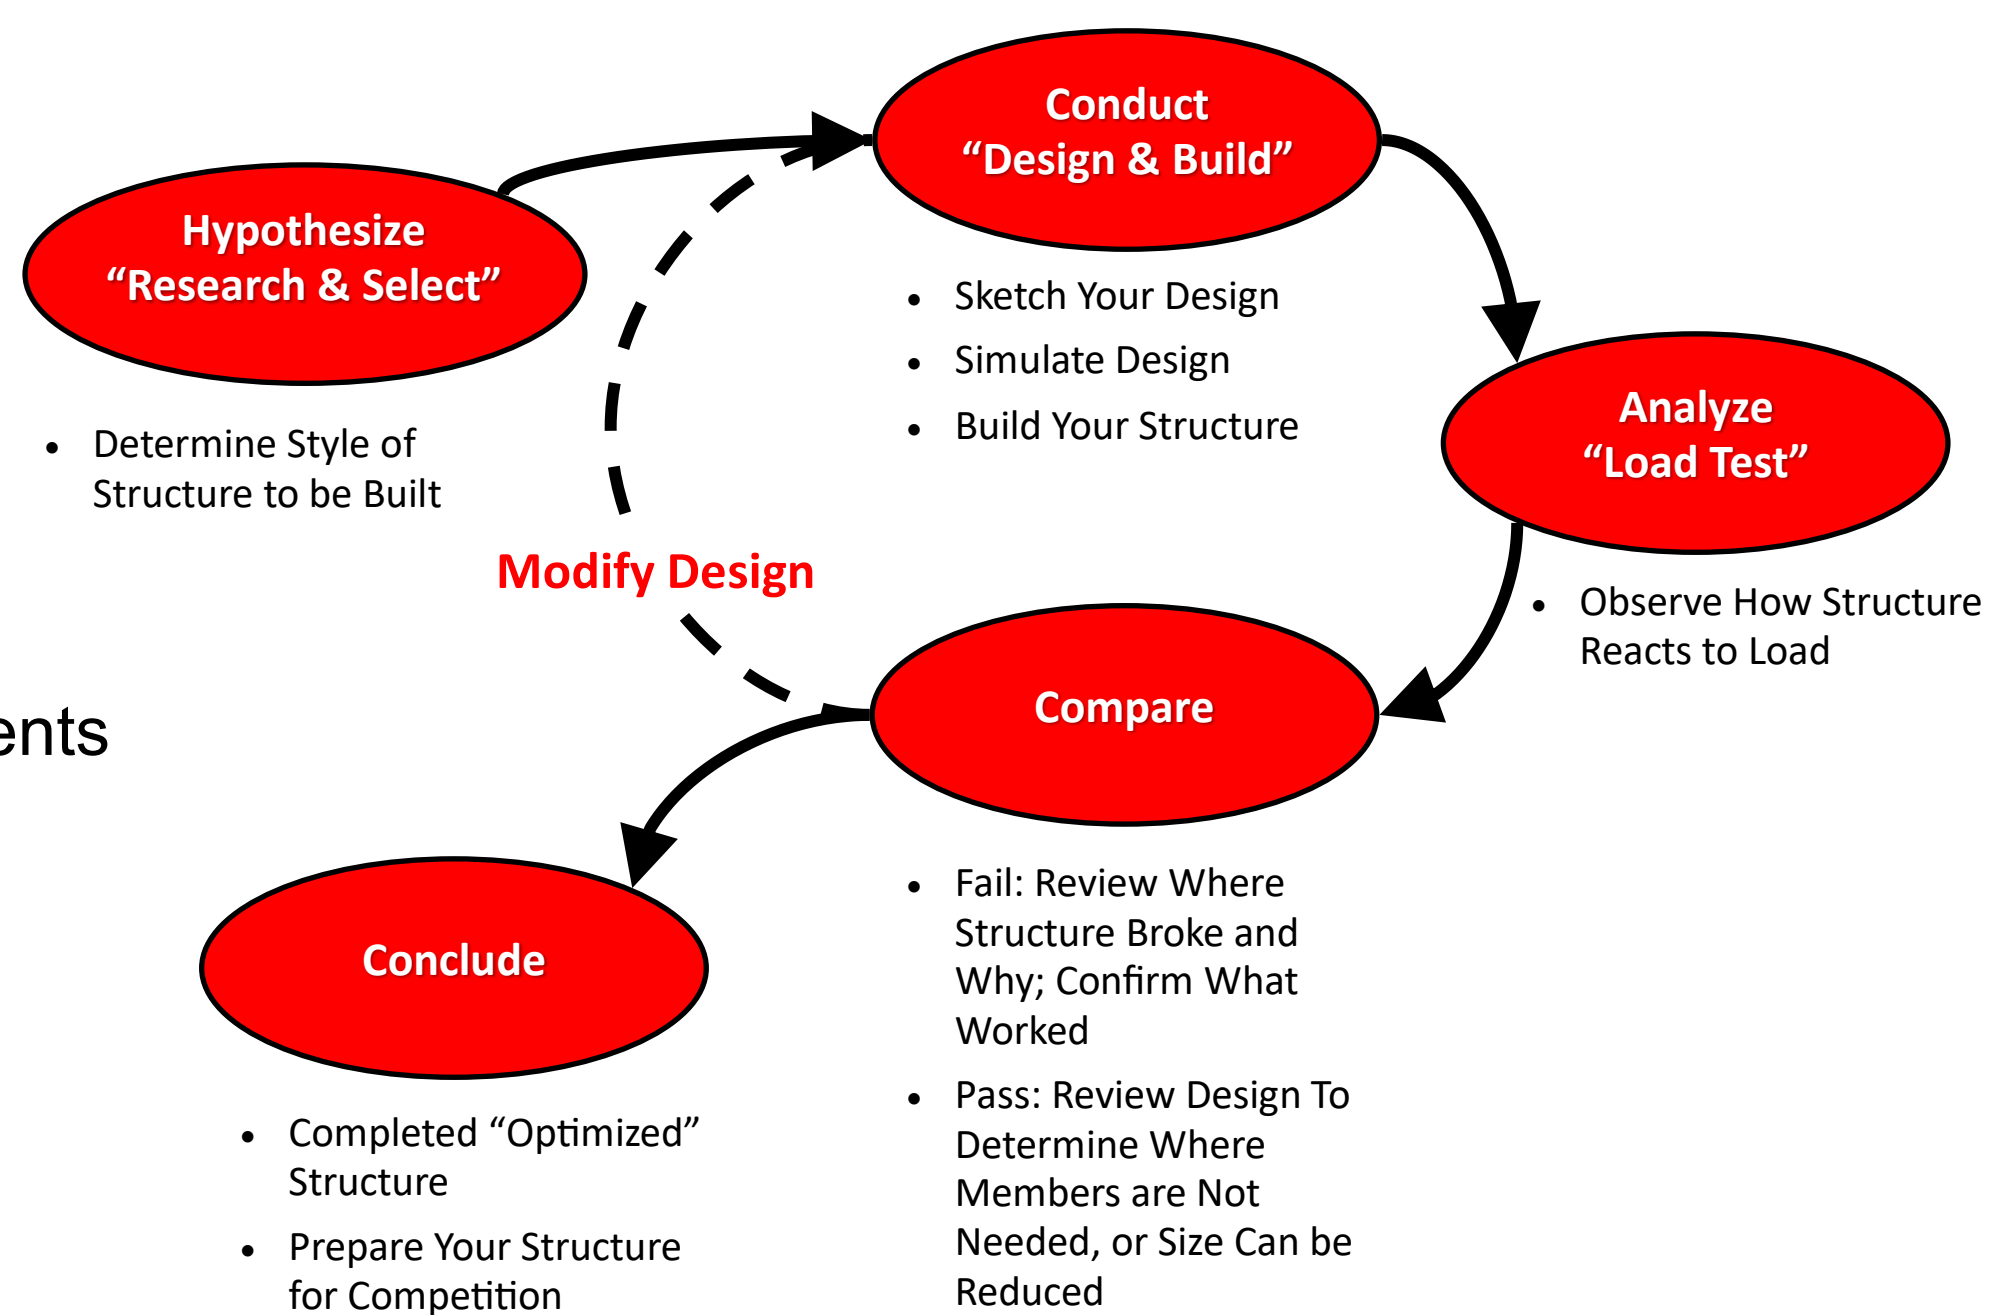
Conduct
“Design & Build”

- Sketch Your Design
- Simulate Design
- Build Your Structure

Hypothesize
“Research & Select”

- Determine Style of Structure to be Built

Analyze
“Load Test”

- Observe How Structure Reacts to Load

Modify Design

ents

Compare

- Fail: Review Where Structure Broke and Why; Confirm What Worked
- Pass: Review Design To Determine Where Members are Not Needed, or Size Can be Reduced

Conclude

- Completed “Optimized” Structure
- Prepare Your Structure for Competition